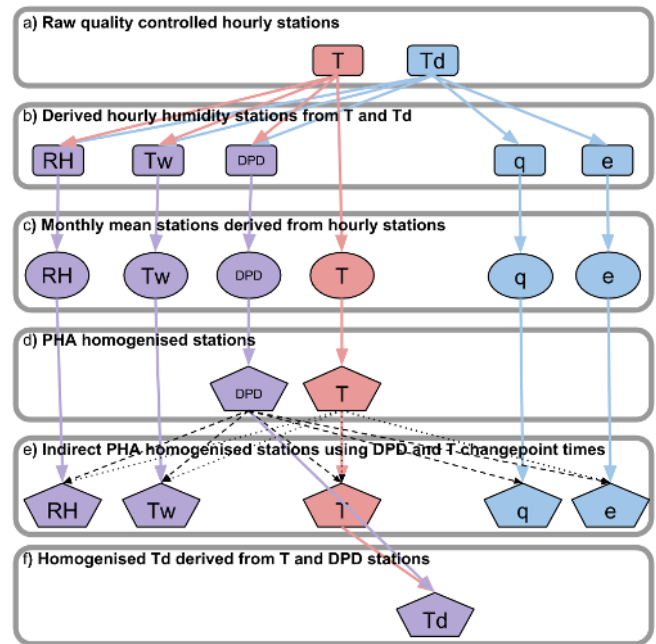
a) Raw quality controlled hourly stations

T

Td

b) Derived hourly humidity stations from T and Td

RH

Tw

DPD

q

e

c) Monthly mean stations derived from hourly stations

RH

Tw

DPD

T

q

e

d) PHA homogenised stations

DPD

T

e) Indirect PHA homogenised stations using DPD and T changepoint times

RH

Tw

T

q

e

f) Homogenised Td derived from T and DPD stations

Td